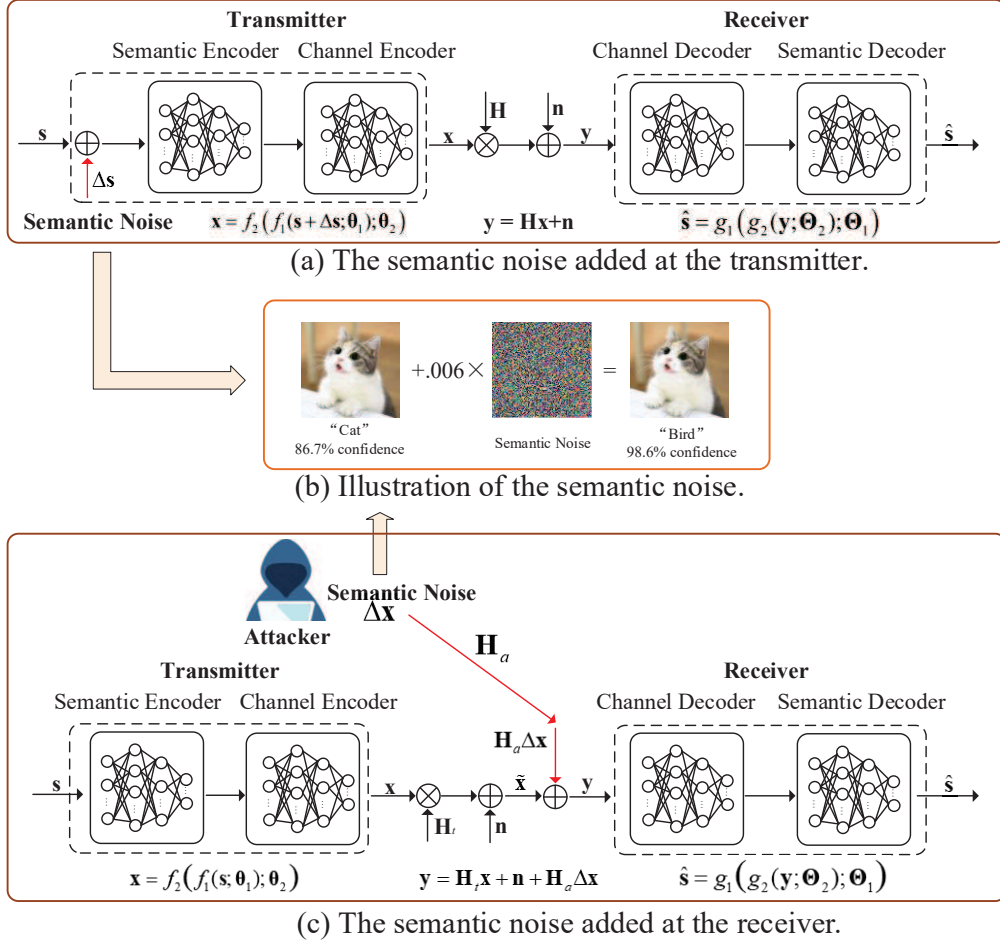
Transmitter

Semantic Encoder Channel Encoder

Receiver

Channel Decoder Semantic Decoder

$\mathbf{s}$

$\Delta\mathbf{s}$

$\mathbf{x}$

$\mathbf{H}$

$\mathbf{n}$

$\mathbf{y}$

$\hat{\mathbf{s}}$

Semantic Noise

$\mathbf{x}=f_2\left(f_1(\mathbf{s}+\Delta\mathbf{s};\boldsymbol{\theta}_1);\boldsymbol{\theta}_2\right)$

$\mathbf{y}=\mathbf{Hx}+\mathbf{n}$

$\hat{\mathbf{s}}=g_1\left(g_2(\mathbf{y};\boldsymbol{\Theta}_2);\boldsymbol{\Theta}_1\right)$

(a) The semantic noise added at the transmitter.

$+.006\times$ =

"Cat"
86.7% confidence

Semantic Noise

"Bird"
98.6% confidence

(b) Illustration of the semantic noise.

Semantic Noise

$\Delta\mathbf{x}$

Attacker

$\mathbf{H}_a$

Transmitter

Semantic Encoder Channel Encoder

Receiver

Channel Decoder Semantic Decoder

$\mathbf{H}_a\Delta\mathbf{x}$

$\mathbf{s}$

$\mathbf{x}$

$\tilde{\mathbf{x}}$

$\mathbf{y}$

$\hat{\mathbf{s}}$

$\mathbf{H}_t$

$\mathbf{n}$

$\mathbf{x}=f_2\left(f_1(\mathbf{s};\boldsymbol{\theta}_1);\boldsymbol{\theta}_2\right)$

$\mathbf{y}=\mathbf{H}_t\mathbf{x}+\mathbf{n}+\mathbf{H}_a\Delta\mathbf{x}$

$\hat{\mathbf{s}}=g_1\left(g_2(\mathbf{y};\boldsymbol{\Theta}_2);\boldsymbol{\Theta}_1\right)$

(c) The semantic noise added at the receiver.